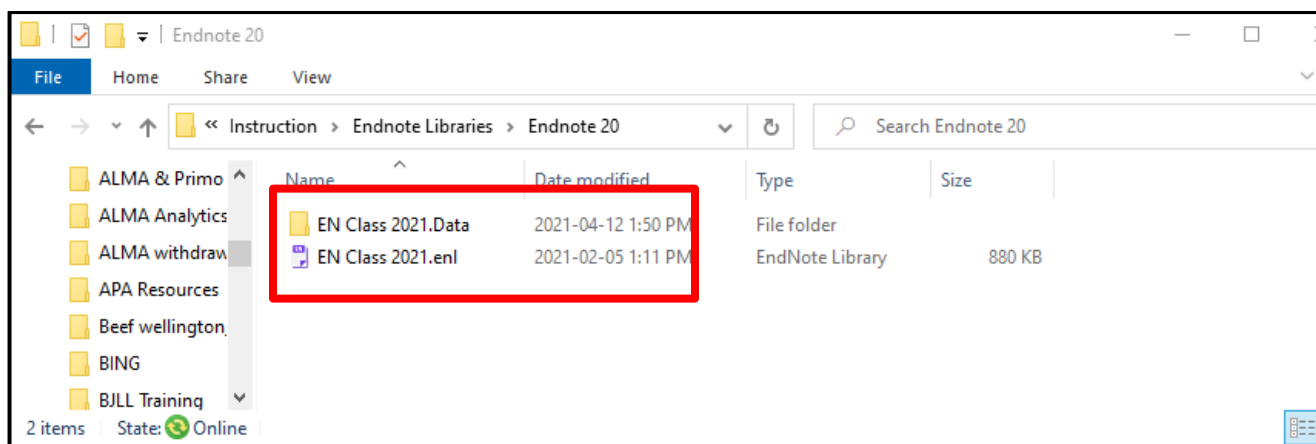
Endnote 20

File Home Share View

« Instruction › Endnote Libraries › Endnote 20

Search Endnote 20

ALMA & Primo
ALMA Analytics
ALMA withdraw
APA Resources
Beef wellington
BING
BJLL Training

| Name | Date modified | Type | Size |
|---|---|---|---|
| EN Class 2021.Data | 2021-04-12 1:50 PM | File folder | |
| EN Class 2021.enl | 2021-02-05 1:11 PM | EndNote Library | 880 KB |

2 items State: Online